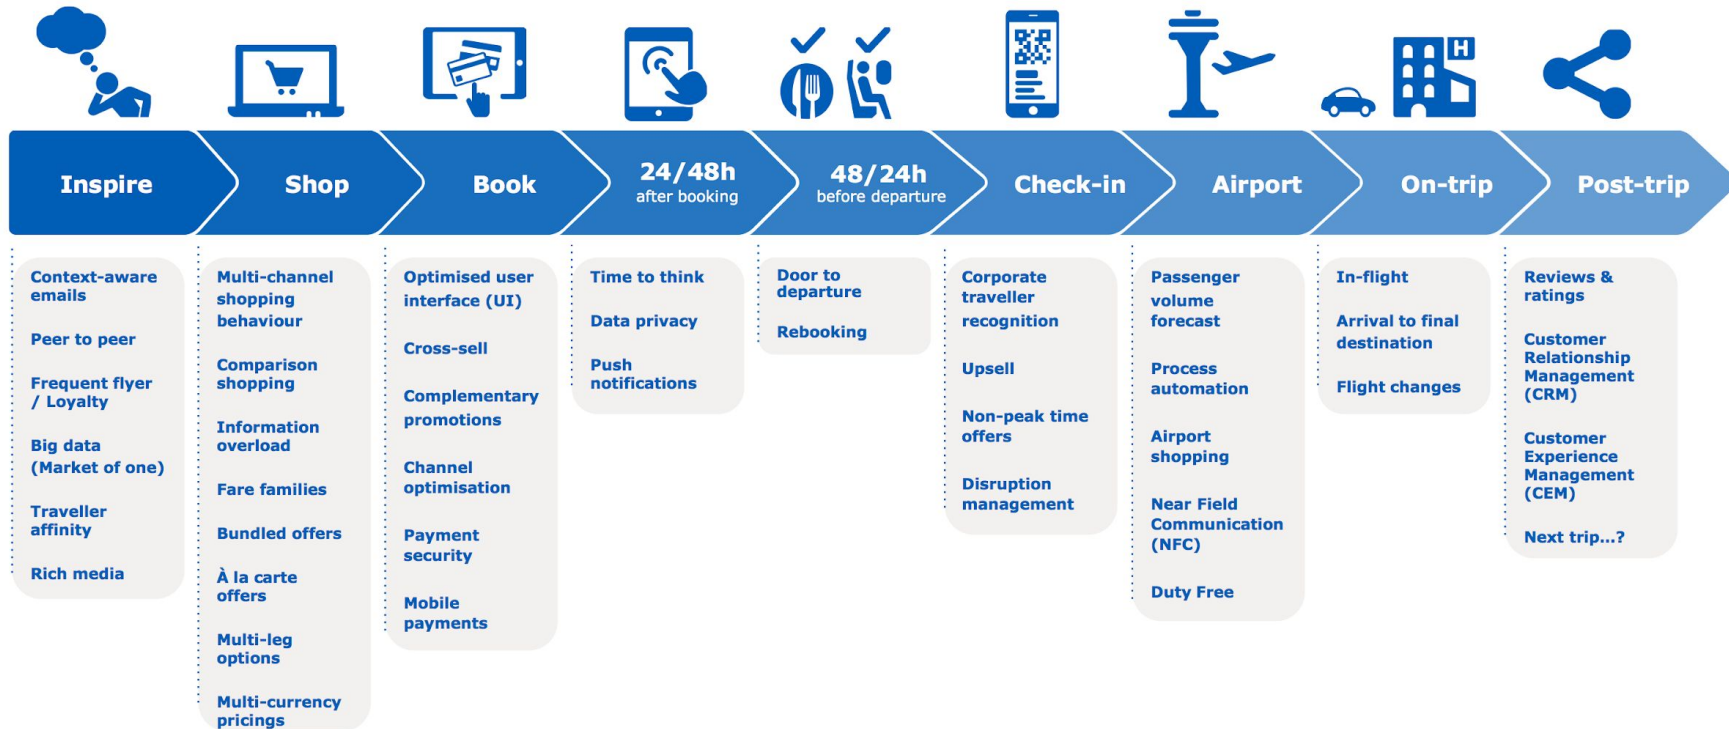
Inspire

Shop

Book

24/48h
after booking

48/24h
before departure

Check-in

Airport

On-trip

Post-trip

Context-aware emails

Peer to peer

Frequent flyer / Loyalty

Big data (Market of one)

Traveller affinity

Rich media

Multi-channel shopping behaviour

Comparison shopping

Information overload

Fare families

Bundled offers

À la carte offers

Multi-leg options

Multi-currency pricings

Optimised user interface (UI)

Cross-sell

Complementary promotions

Channel optimisation

Payment security

Mobile payments

Time to think

Data privacy

Push notifications

Door to departure

Rebooking

Corporate traveller recognition

Upsell

Non-peak time offers

Disruption management

Passenger volume forecast

Process automation

Airport shopping

Near Field Communication (NFC)

Duty Free

In-flight

Arrival to final destination

Flight changes

Reviews & ratings

Customer Relationship Management (CRM)

Customer Experience Management (CEM)

Next trip...?